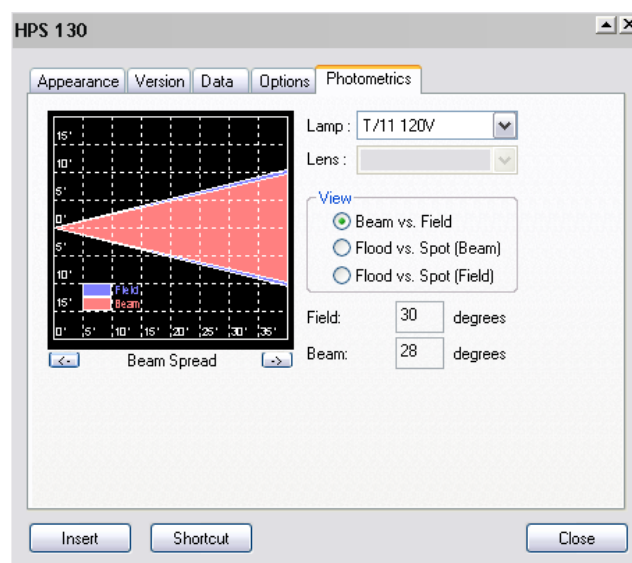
HPS 130

Appearance | Version | Data | Options | Photometrics

15'
10'
5'
0'
5'
10'
15'
0' 5' 10' 15' 20' 25' 30' 35'

Field
Beam

<- Beam Spread ->

Lamp : T/11 120V
Lens :

View
Beam vs. Field
Flood vs. Spot (Beam)
Flood vs. Spot (Field)

Field: 30 degrees
Beam: 28 degrees

Insert
Shortcut
Close